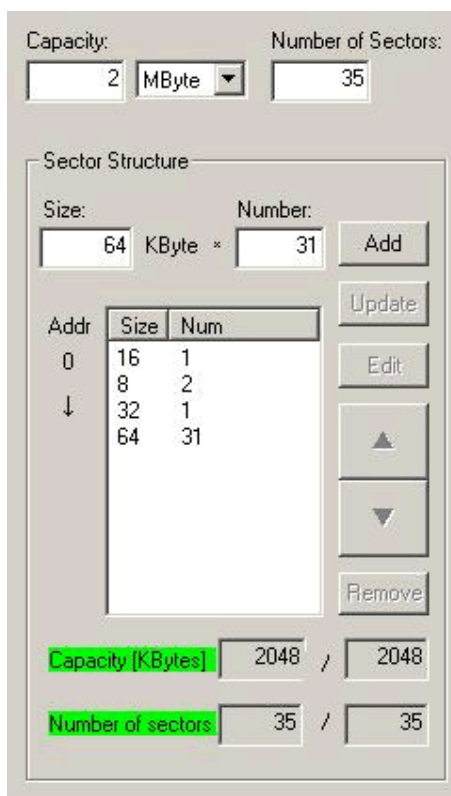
Capacity:
2 MByte

Number of Sectors:
35

Sector Structure

Size:
64 KByte ×

Number:
31

Add

Update

Edit

Addr
0
↓

| Size | Num |
|---|---|
| 16 | 1 |
| 8 | 2 |
| 32 | 1 |
| 64 | 31 |

▲

▼

Remove

Capacity [KBytes] 2048 / 2048

Number of sectors 35 / 35